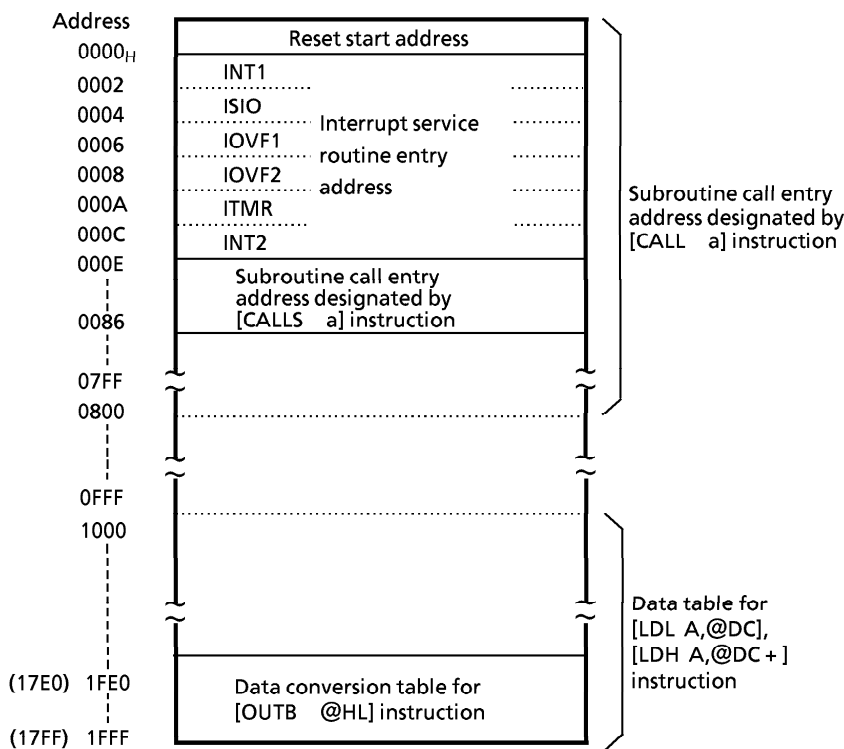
Address
$0000_H$
0002
0004
0006
0008
000A
000C
000E
0086
07FF
0800
0FFF
1000
(17E0) 1FE0
(17FF) 1FFF

Reset start address

INT1
ISIO
IOVF1
IOVF2
ITMR
INT2

Interrupt service routine entry address

Subroutine call entry address designated by [CALLS a] instruction

Data conversion table for [OUTB @HL] instruction

Subroutine call entry address designated by [CALL a] instruction

Data table for [LDL A,@DC], [LDH A,@DC + ] instruction